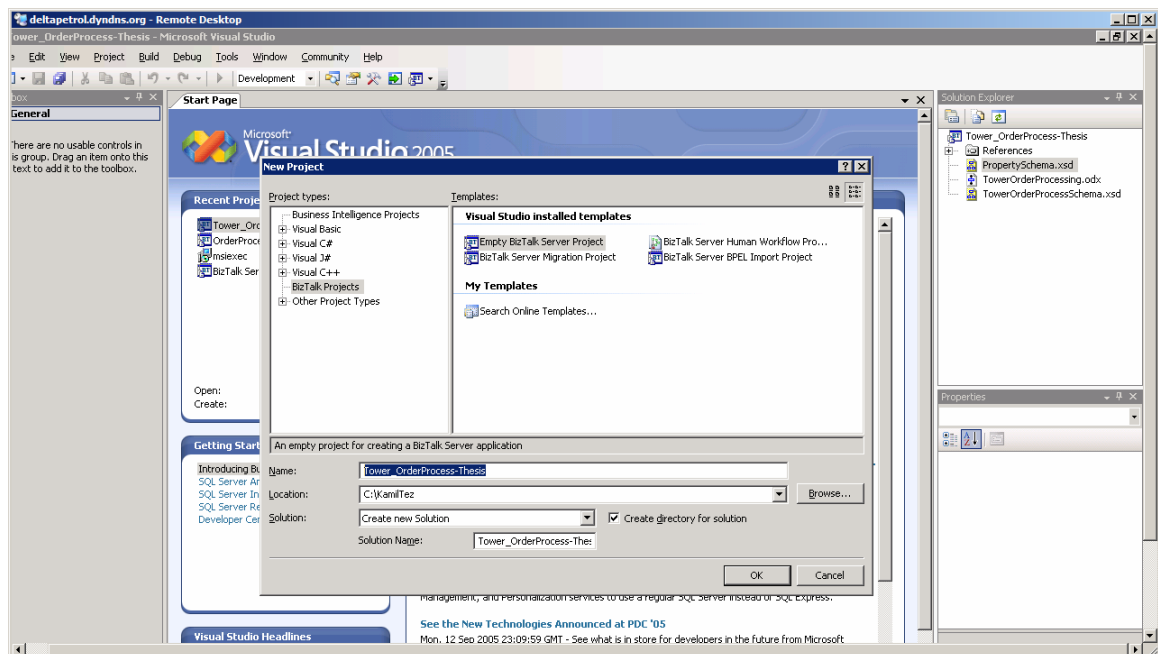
deltapetrol.dyndns.org - Remote Desktop

ower_OrderProcess-Thesis - Microsoft Visual Studio

e Edit View Project Build Debug Tools Window Community Help

Development

box

General

There are no usable controls in is group. Drag an item onto this text to add it to the toolbox.

Start Page

Microsoft Visual Studio 2005

Recent Proje

Tower_Ord
OrderProce
msiexec
BizTalk Ser

Open:
Create:

Getting Start

Introducing Bu
SQL Server Ar
SQL Server In
SQL Server Re
Developer Cer

Visual Studio Headlines

Management, and Personalization services to use a regular SQL Server instead of SQL Express.

See the New Technologies Announced at PDC '05

Mon, 12 Sep 2005 23:09:59 GMT - See what is in store for developers in the future from Microsoft

New Project

Project types:

Business Intelligence Projects
Visual Basic
Visual C#
Visual J#
Visual C++
BizTalk Projects
Other Project Types

Templates:

Visual Studio installed templates

Empty BizTalk Server Project
BizTalk Server Human Workflow Pro...
BizTalk Server Migration Project
BizTalk Server BPEL Import Project

My Templates

Search Online Templates...

An empty project for creating a BizTalk Server application

Name: Tower_OrderProcess-Thesis

Location: C:\KamilTez

Browse...

Solution: Create new Solution

Create directory for solution

Solution Name: Tower_OrderProcess-Thes

OK

Cancel

Solution Explorer

Tower_OrderProcess-Thesis
References
PropertySchema.xsd
TowerOrderProcessing.odx
TowerOrderProcessSchema.xsd

Properties